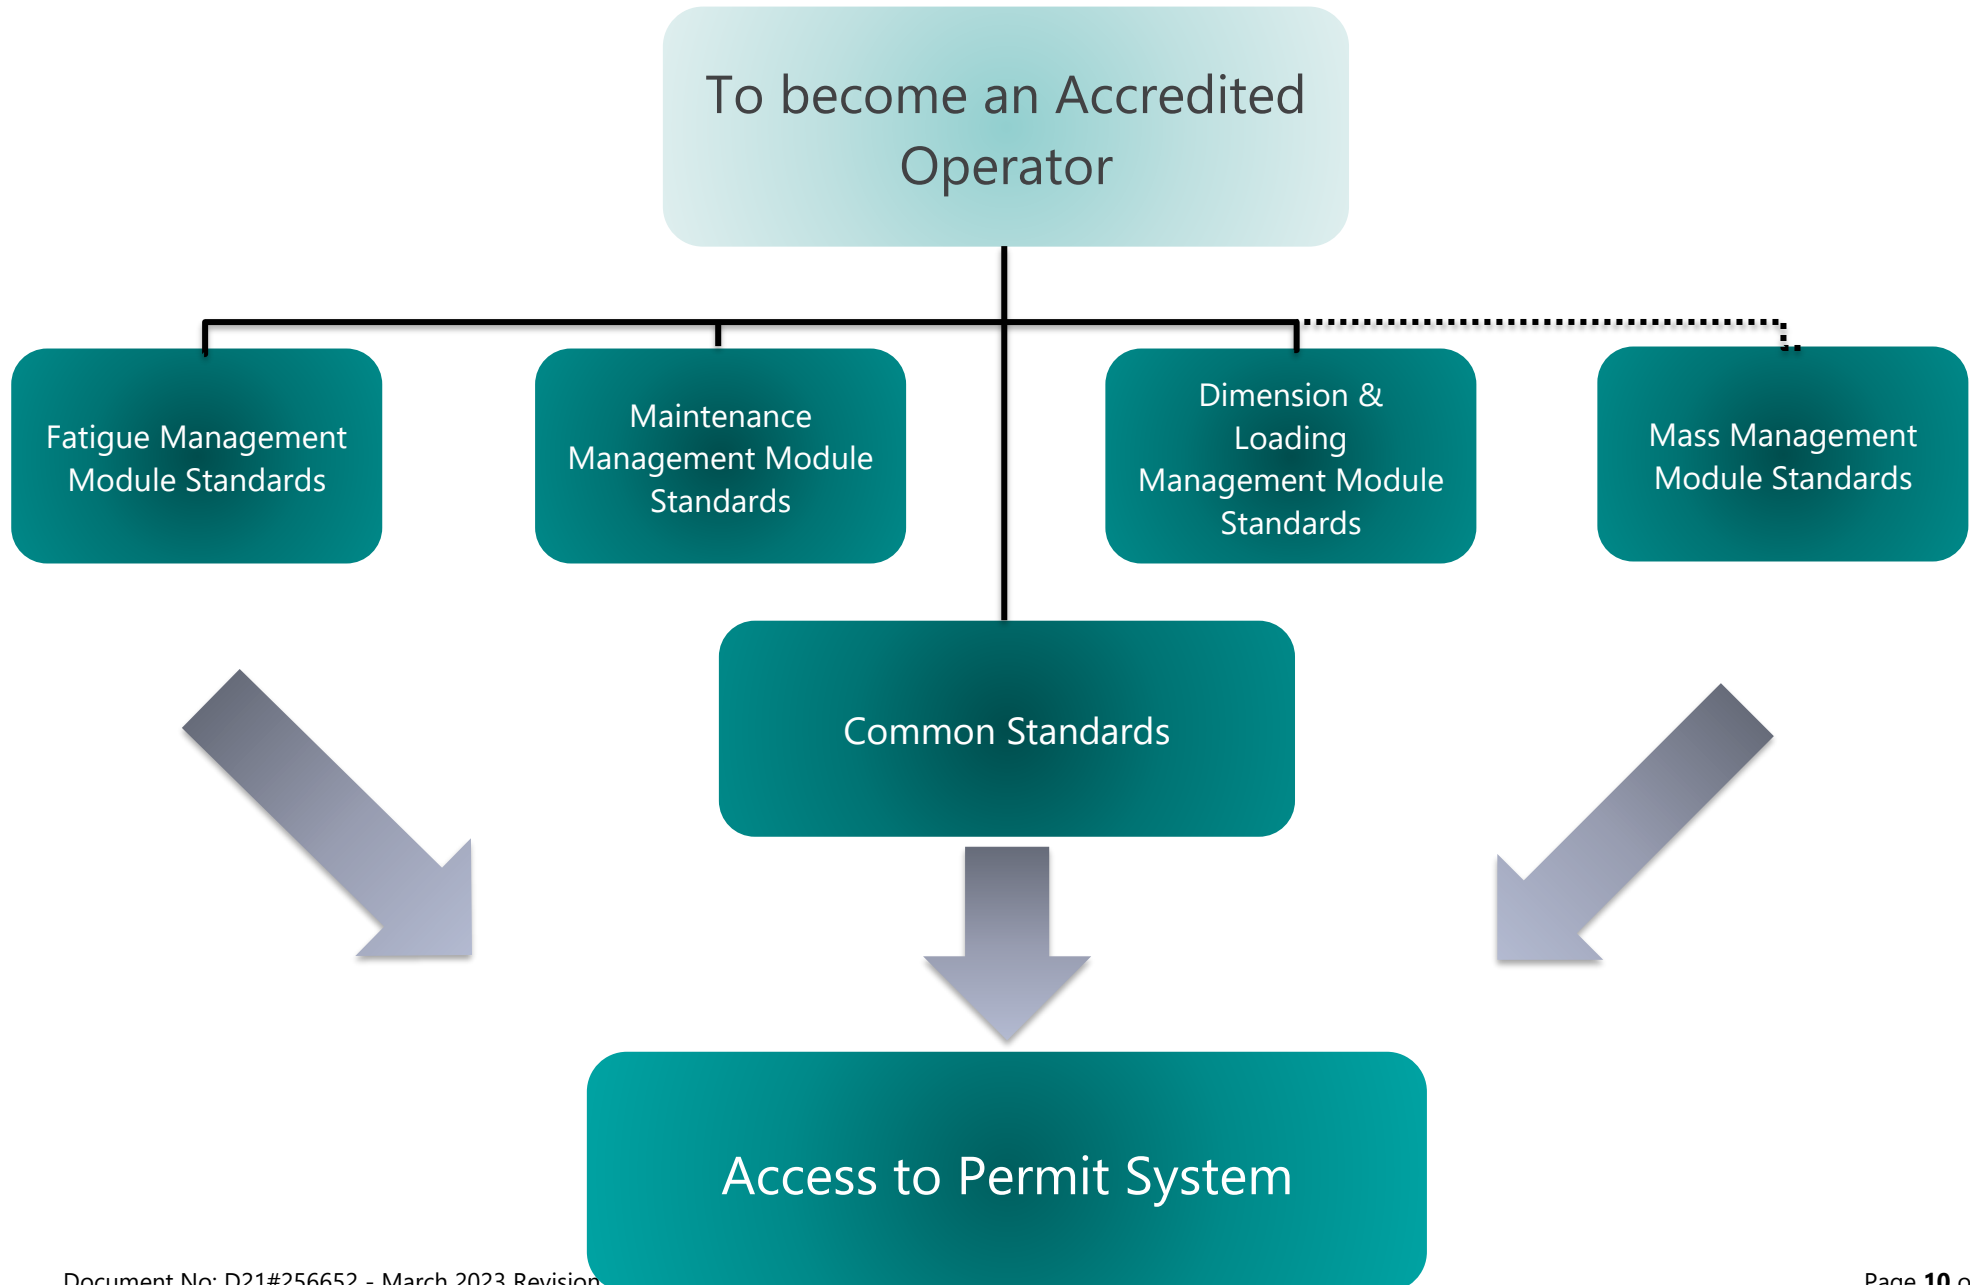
To become an Accredited Operator

Fatigue Management Module Standards

Maintenance Management Module Standards

Dimension & Loading Management Module Standards

Mass Management Module Standards

Common Standards

Access to Permit System

Document No: D21#256652 - March 2023 Revision

Page **10** o